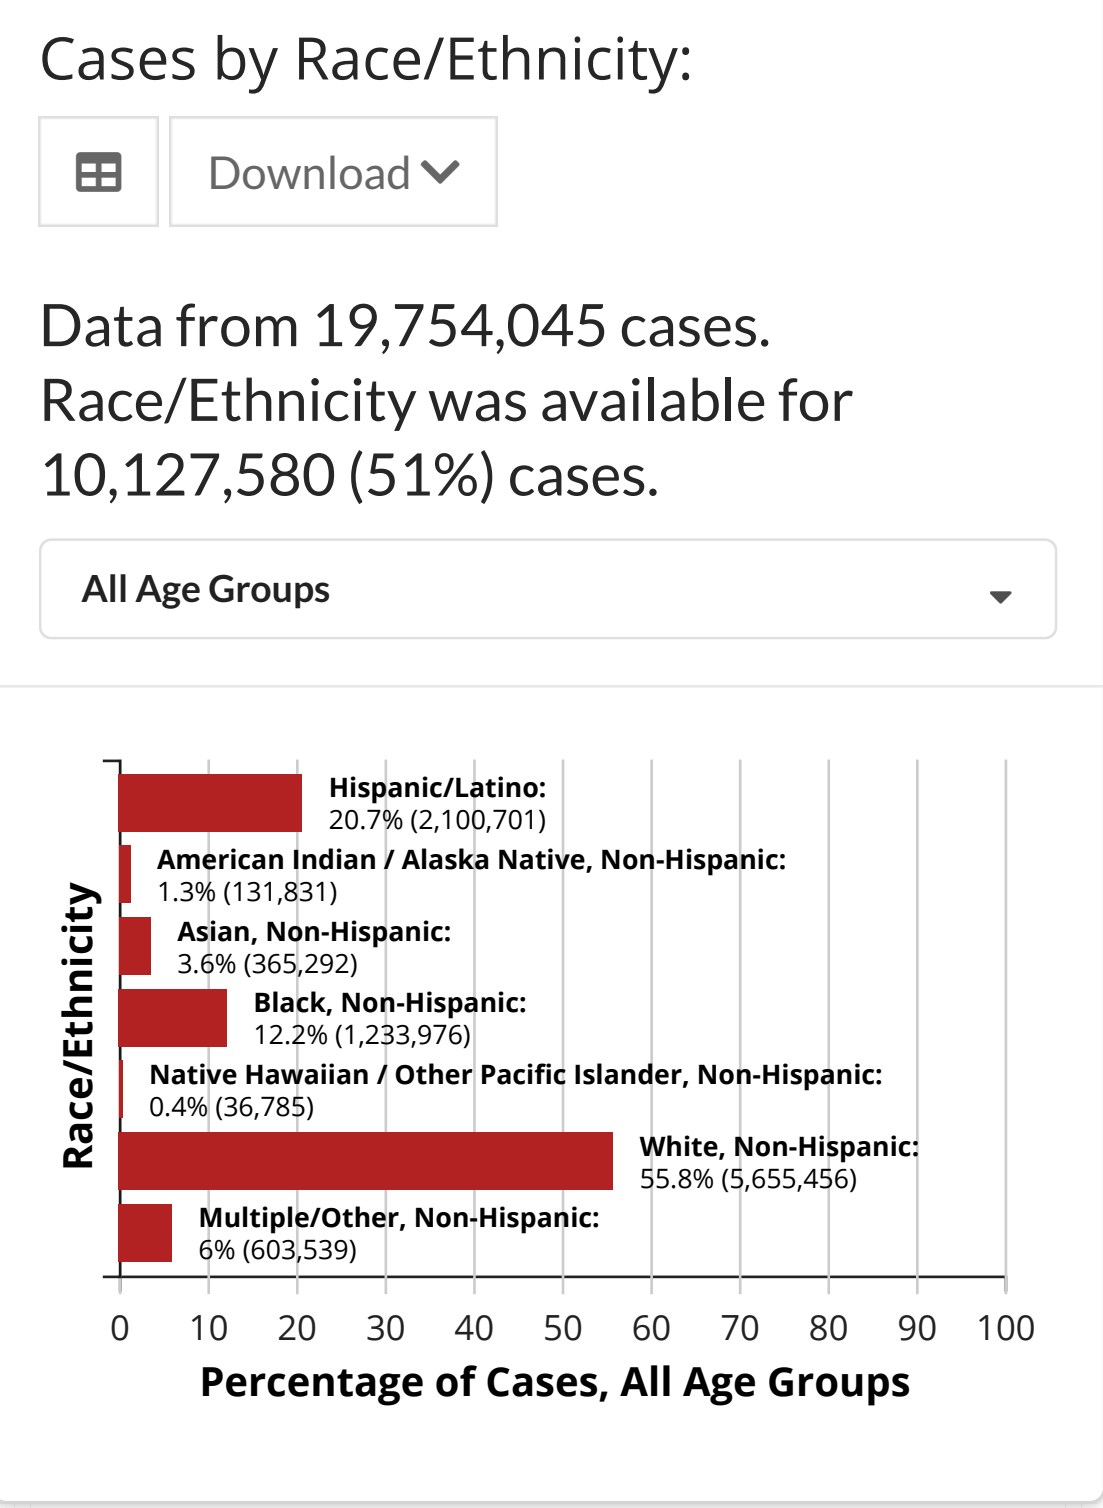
Cases by Race/Ethnicity:

Download

Data from 19,754,045 cases. Race/Ethnicity was available for 10,127,580 (51%) cases.

All Age Groups

Race/Ethnicity

Hispanic/Latino: 20.7% (2,100,701)

American Indian / Alaska Native, Non-Hispanic: 1.3% (131,831)

Asian, Non-Hispanic: 3.6% (365,292)

Black, Non-Hispanic: 12.2% (1,233,976)

Native Hawaiian / Other Pacific Islander, Non-Hispanic: 0.4% (36,785)

White, Non-Hispanic: 55.8% (5,655,456)

Multiple/Other, Non-Hispanic: 6% (603,539)

0 10 20 30 40 50 60 70 80 90 100

Percentage of Cases, All Age Groups